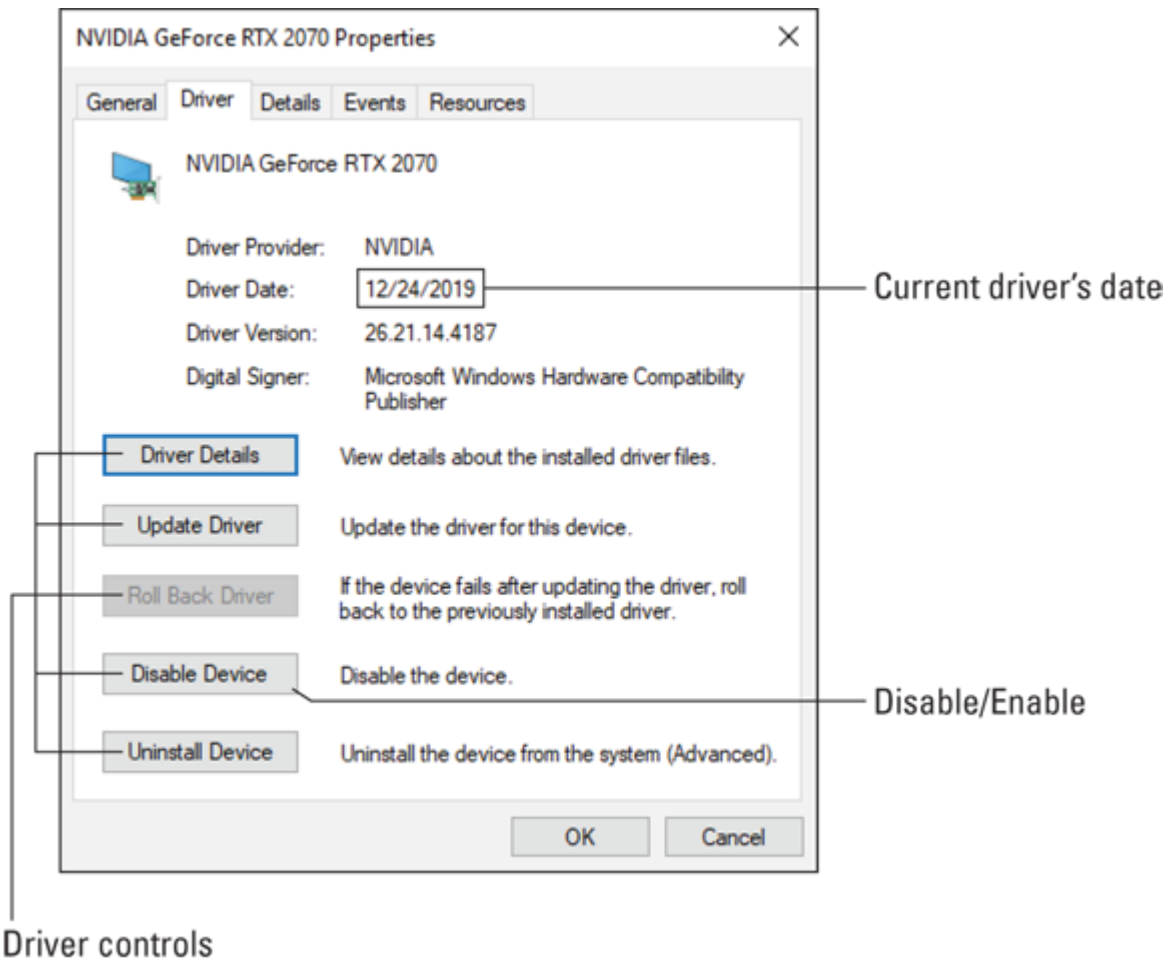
NVIDIA GeForce RTX 2070 Properties

×

General Driver Details Events Resources

NVIDIA GeForce RTX 2070

Driver Provider: NVIDIA

Driver Date: 12/24/2019

Current driver's date

Driver Version: 26.21.14.4187

Digital Signer: Microsoft Windows Hardware Compatibility Publisher

Driver Details

View details about the installed driver files.

Update Driver

Update the driver for this device.

Roll Back Driver

If the device fails after updating the driver, roll back to the previously installed driver.

Disable Device

Disable the device.

Disable/Enable

Uninstall Device

Uninstall the device from the system (Advanced).

OK

Cancel

Driver controls